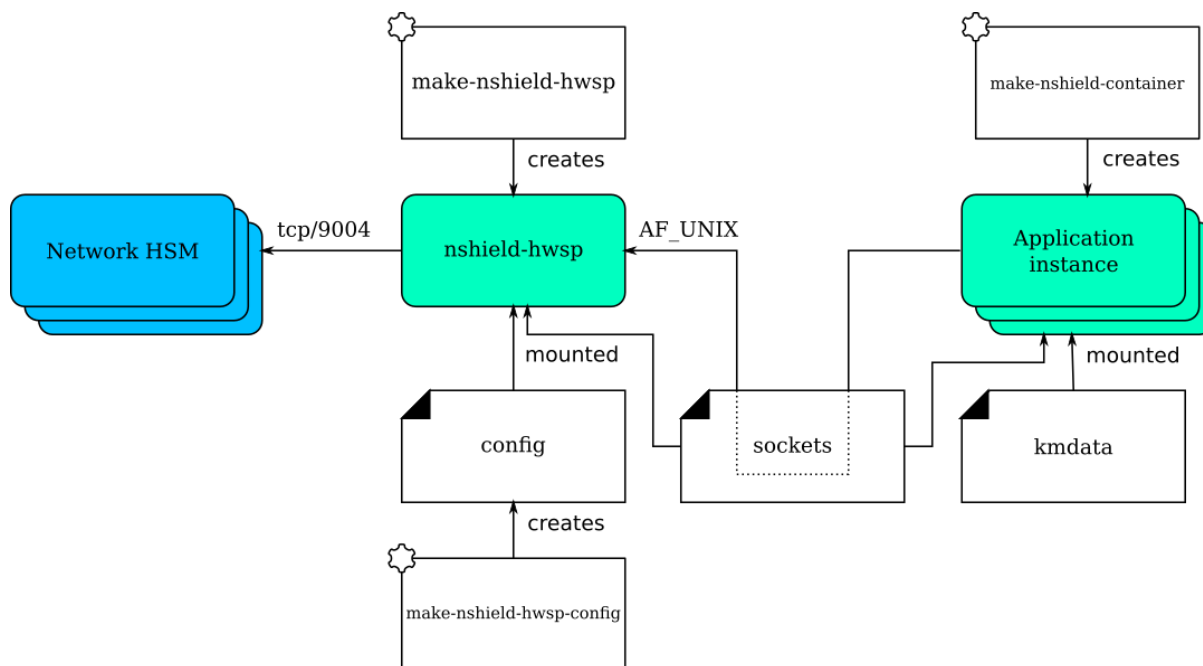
make-nshield-hwsp

creates

make-nshield-container

creates

Network HSM

tcp/9004

nshield-hwsp

AF_UNIX

Application instance

mounted

mounted

config

sockets

kmdata

creates

make-nshield-hwsp-config